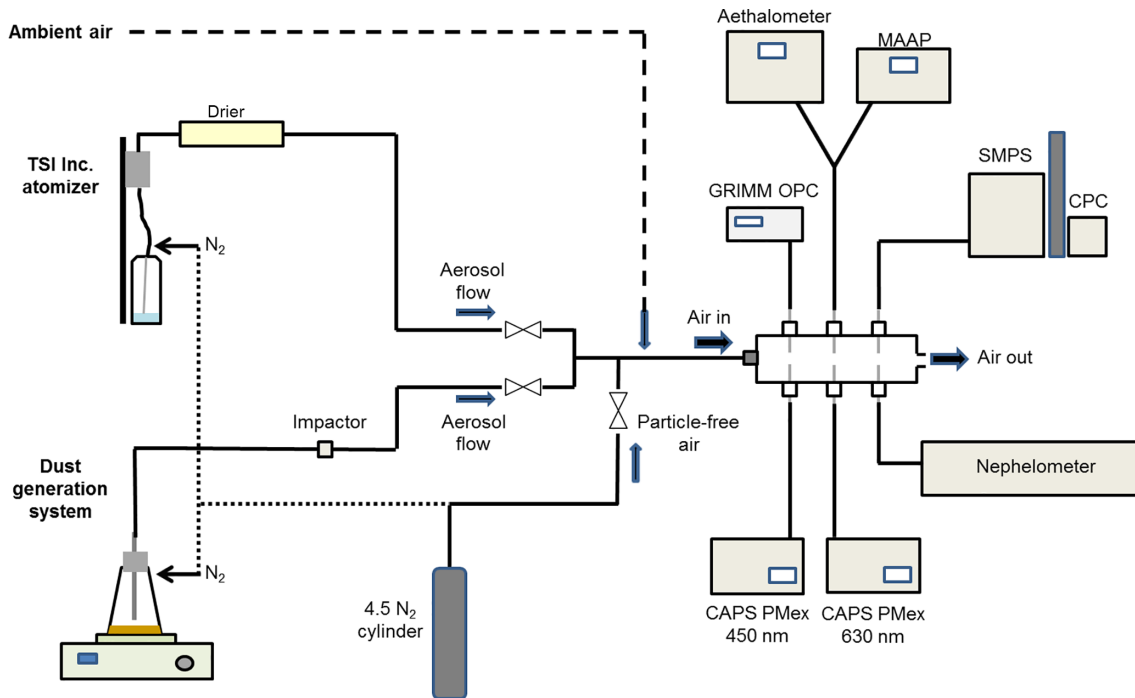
Ambient air

Aethalometer

MAAP

Drier

TSI Inc. atomizer

$N_2$

SMPS

CPC

GRIMM OPC

Aerosol flow

Air in

Air out

Aerosol flow

Particle-free air

Impactor

Nephelometer

Dust generation system

$N_2$

4.5 $N_2$ cylinder

CAPS PMex 450 nm

CAPS PMex 630 nm